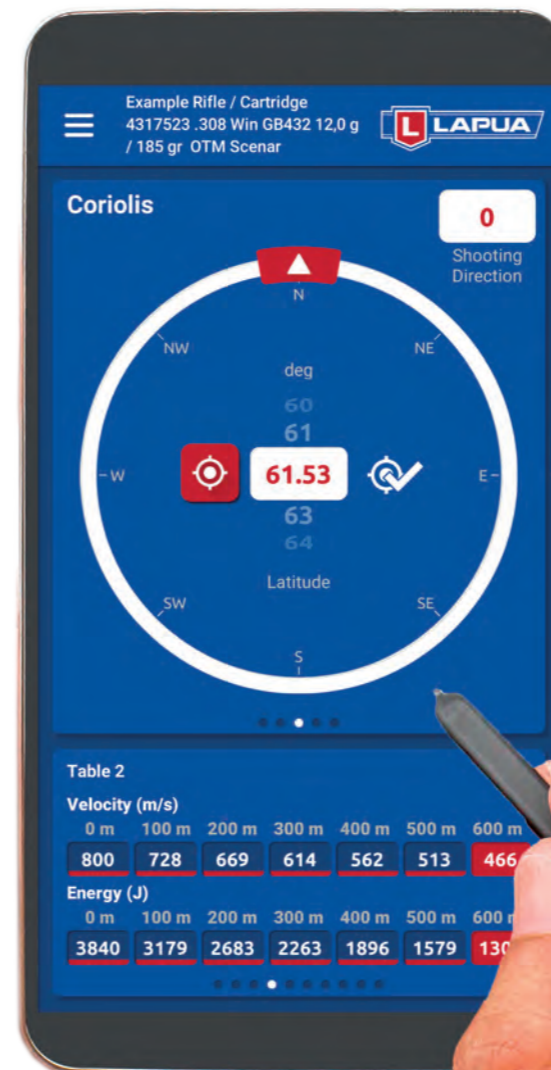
Example Rifle / Cartridge
4317523 .308 Win GB432 12,0 g / 185 gr OTM Scenar

L LAPUA

Coriolis

0
Shooting Direction

N
NW
NE
W
E
SW
SE
S

deg
60
61
61.53
63
64
Latitude

Table 2

Velocity (m/s)

| 0 m | 100 m | 200 m | 300 m | 400 m | 500 m | 600 m |
|---|---|---|---|---|---|---|
| 800 | 728 | 669 | 614 | 562 | 513 | 466 |

Energy (J)

| 0 m | 100 m | 200 m | 300 m | 400 m | 500 m | 600 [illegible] |
|---|---|---|---|---|---|---|
| 3840 | 3179 | 2683 | 2263 | 1896 | 1579 | 130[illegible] |